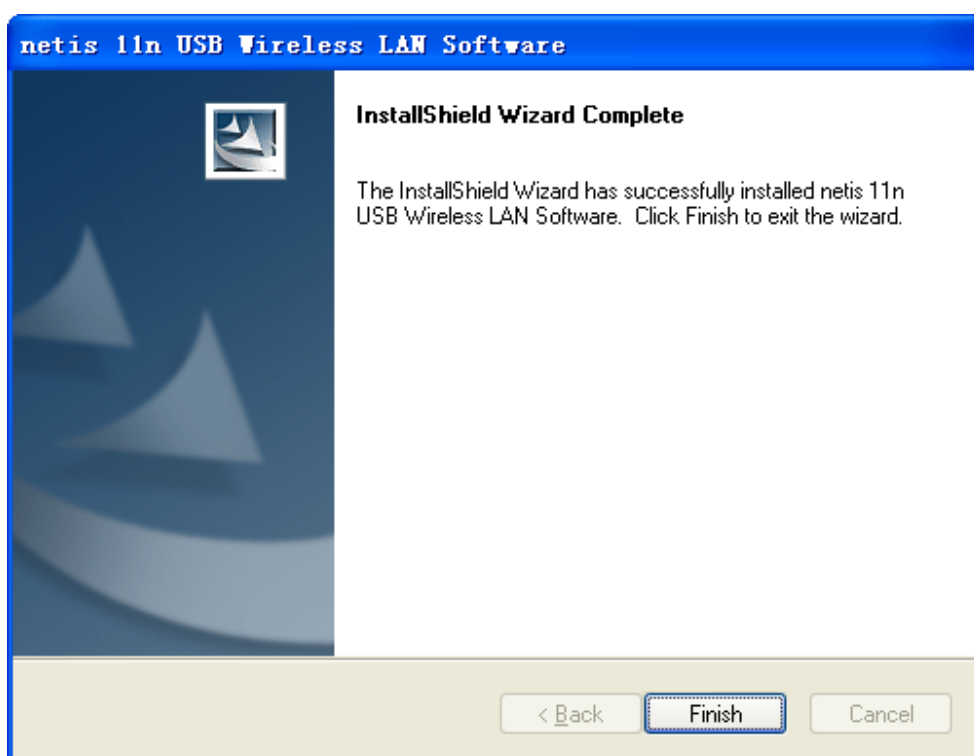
netis 11n USB Wireless LAN Software

InstallShield Wizard Complete

The InstallShield Wizard has successfully installed netis 11n USB Wireless LAN Software. Click Finish to exit the wizard.

< Back
Finish
Cancel